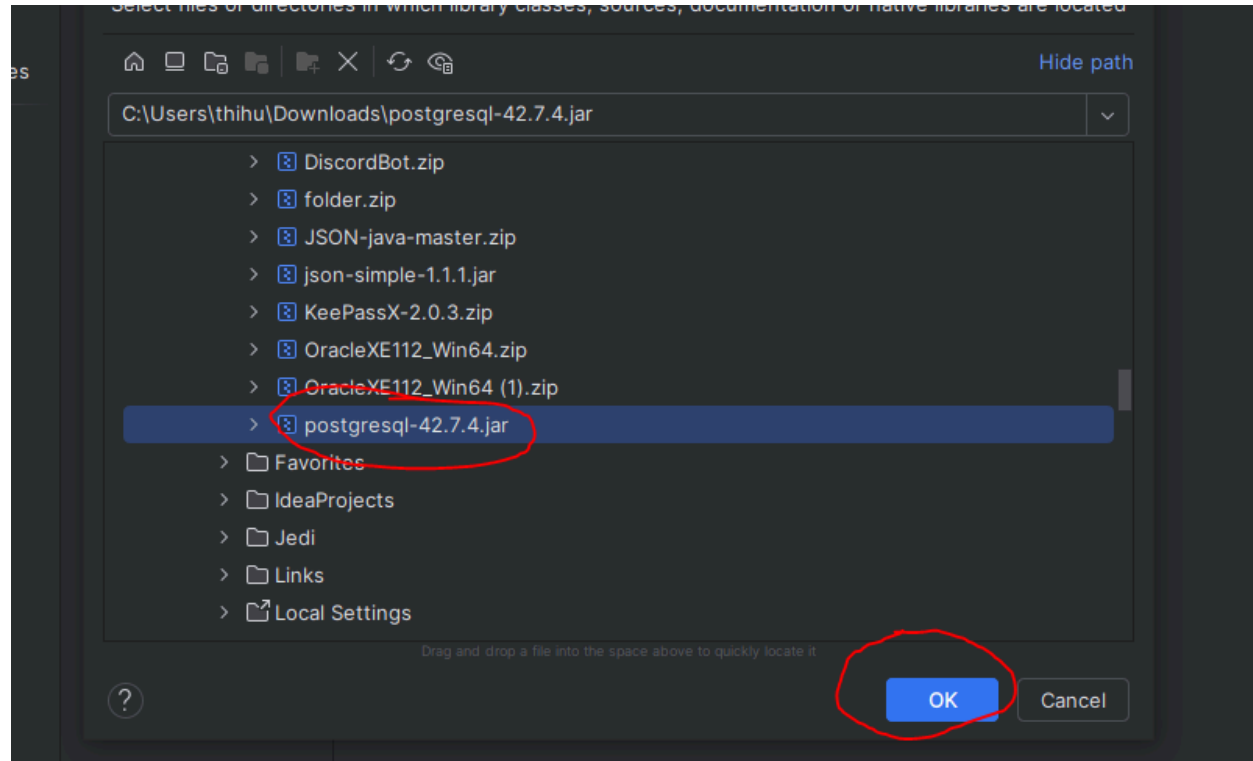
Select files or directories in which library classes, sources, documentation or native libraries are located

es

Hide path

C:\Users\thihu\Downloads\postgresql-42.7.4.jar

DiscordBot.zip
folder.zip
JSON-java-master.zip
json-simple-1.1.1.jar
KeePassX-2.0.3.zip
OracleXE112_Win64.zip
OracleXE112_Win64 (1).zip
postgresql-42.7.4.jar
Favorites
IdeaProjects
Jedi
Links
Local Settings

Drag and drop a file into the space above to quickly locate it

?

OK

Cancel